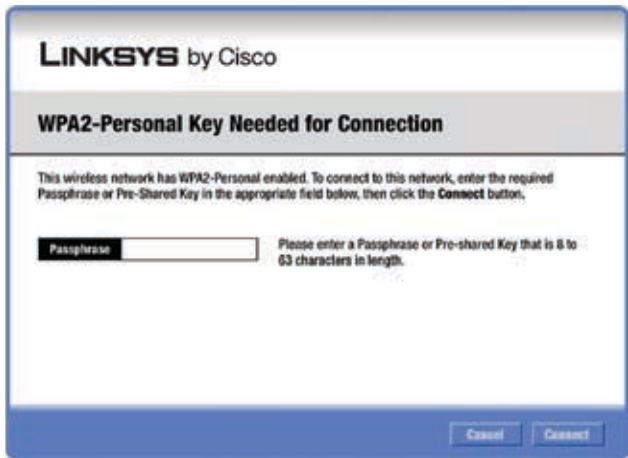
LINKSYS by Cisco

WPA2-Personal Key Needed for Connection

This wireless network has WPA2-Personal enabled. To connect to this network, enter the required Passphrase or Pre-Shared Key in the appropriate field below, then click the Connect button.

Passphrase

Please enter a Passphrase or Pre-shared Key that is 8 to 63 characters in length.

Cancel Connect